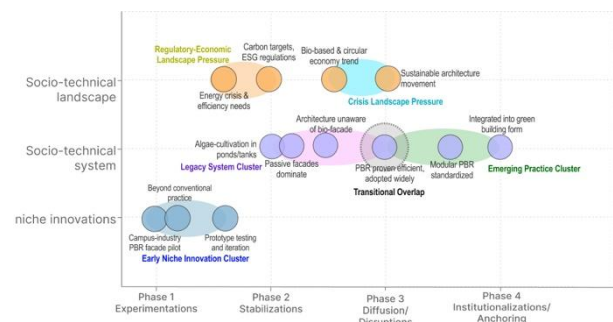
Socio-technical landscape

Socio-technical system

niche innovations

Regulatory-Economic Landscape Pressure

Carbon targets, ESG regulations

Energy crisis & efficiency needs

Bio-based & circular economy trend

Sustainable architecture movement

Crisis Landscape Pressure

Architecture unaware of bio-facade

Integrated into green building form

Algae-cultivation in ponds/tanks

Legacy System Cluster

Passive facades dominate

PBR proven efficient, adopted widely

Modular PBR standardized

Emerging Practice Cluster

Transitional Overlap

Beyond conventional practice

Campus-industry PBR facade pilot

Prototype testing and iteration

Early Niche Innovation Cluster

Phase 1 Experimentations

Phase 2 Stabilizations

Phase 3 Diffusion/ Disruptions

Phase 4 Institutionalizations/ Anchoring